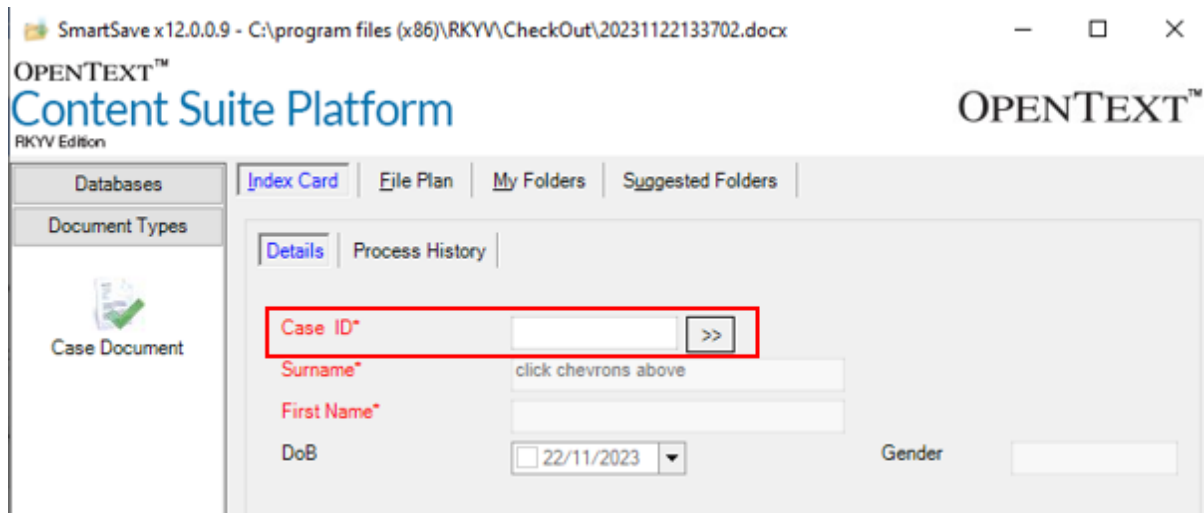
SmartSave x12.0.0.9 - C:\program files (x86)\RKYV\CheckOut\20231122133702.docx

OPENTEXT™
Content Suite Platform
RKYV Edition

OPENTEXT™

Databases
Document Types

Case Document

Index Card | File Plan | My Folders | Suggested Folders

Details | Process History

Case ID* >>
Surname* click chevrons above
First Name*
DoB 22/11/2023
Gender